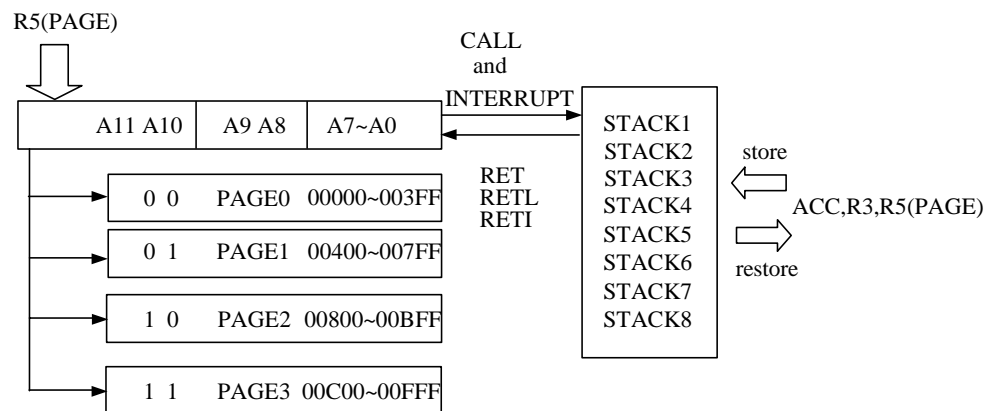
R5(PAGE)

CALL
and
INTERRUPT

A11 A10 | A9 A8 | A7~A0

RET
RETL
RETI

STACK1
STACK2
STACK3
STACK4
STACK5
STACK6
STACK7
STACK8

store

ACC,R3,R5(PAGE)

restore

0 0 PAGE0 00000~003FF

0 1 PAGE1 00400~007FF

1 0 PAGE2 00800~00BFF

1 1 PAGE3 00C00~00FFF